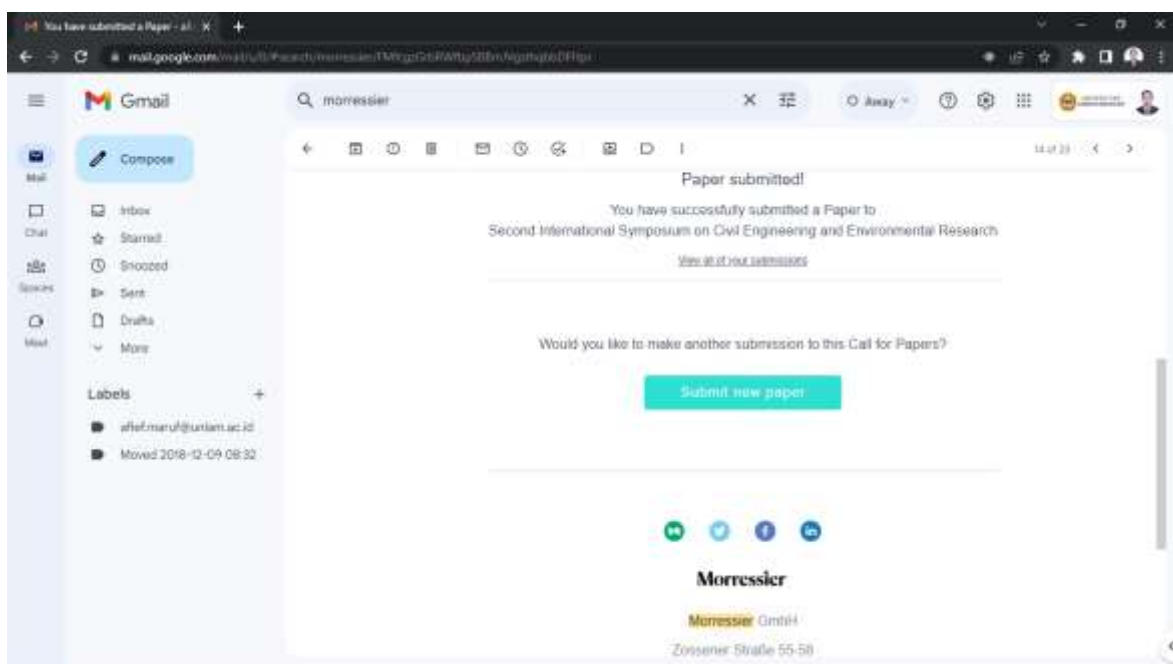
You have submitted a Paper - af X +

mail.google.com/mail/u/0/#search/morressier/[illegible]

Gmail

morressier

Away

Compose

Mail

Chat

Spaces

Meet

Inbox

Starred

Snoozed

Sent

Drafts

More

Labels +

afief.maruf@unlam.ac.id

Moved 2018-12-09 08:32

14 of 23

Paper submitted!

You have successfully submitted a Paper to Second International Symposium on Civil Engineering and Environmental Research

View all of your submissions

Would you like to make another submission to this Call for Papers?

Submit new paper

Morressier

Morressier GmbH

Zossener Straße 55-58